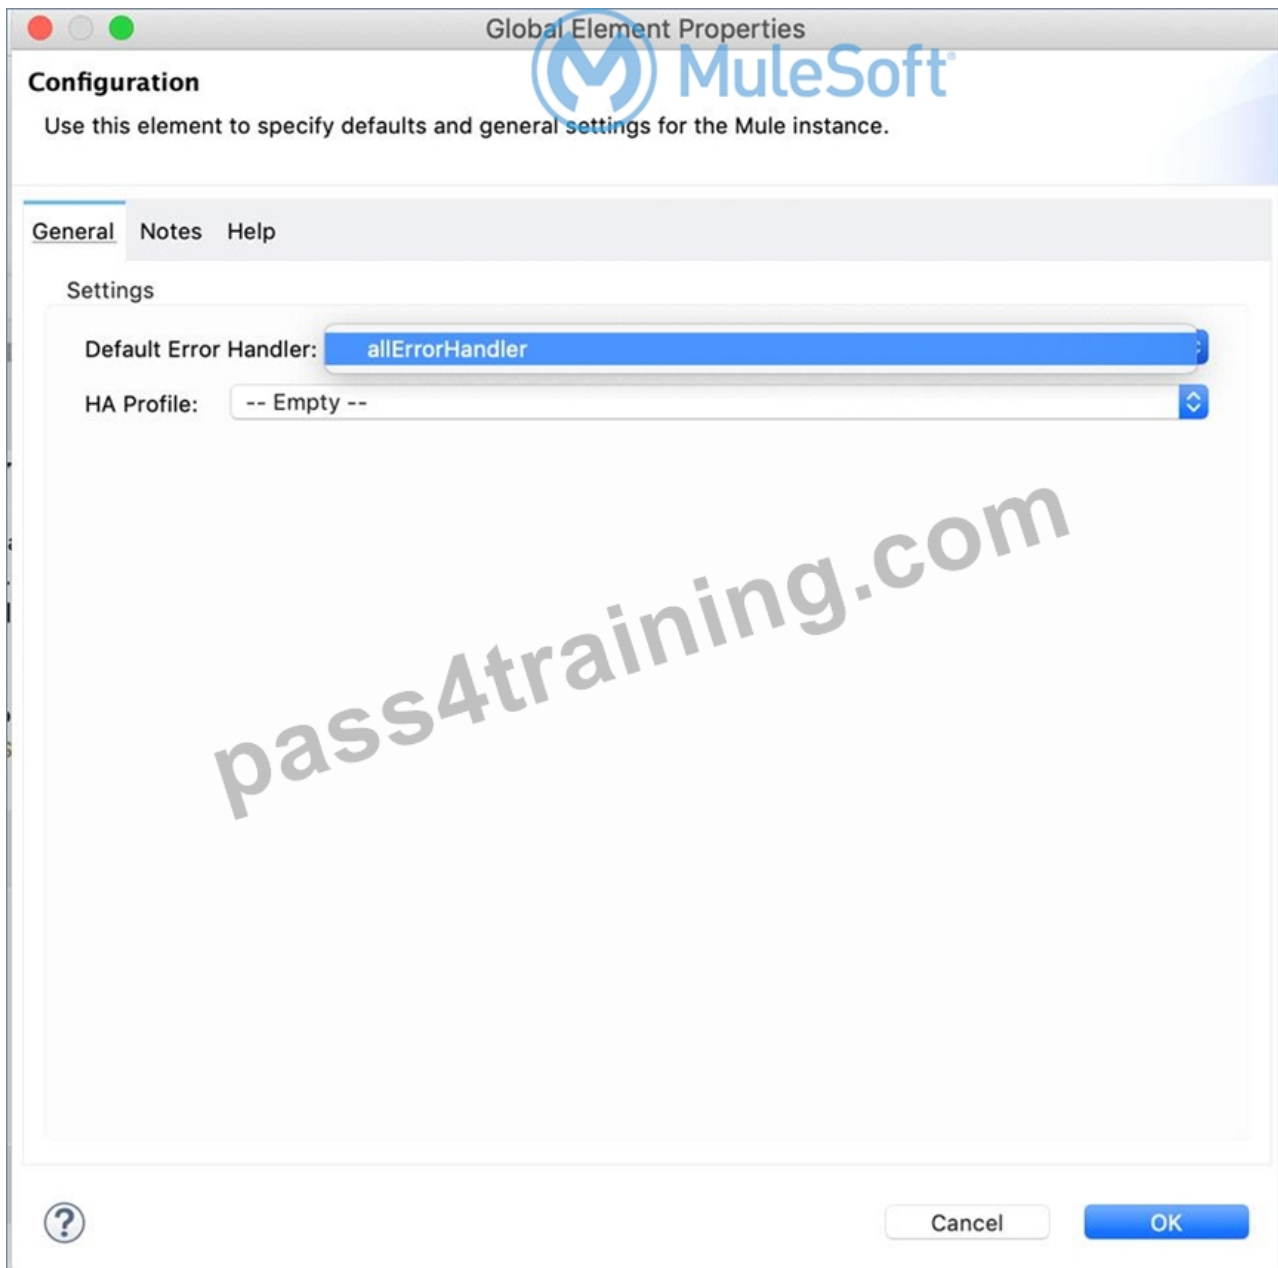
Global Element Properties

MuleSoft

Configuration

Use this element to specify defaults and general settings for the Mule instance.

General Notes Help

Settings

Default Error Handler: allErrorHandler

HA Profile: -- Empty --

pass4training.com

?

Cancel OK